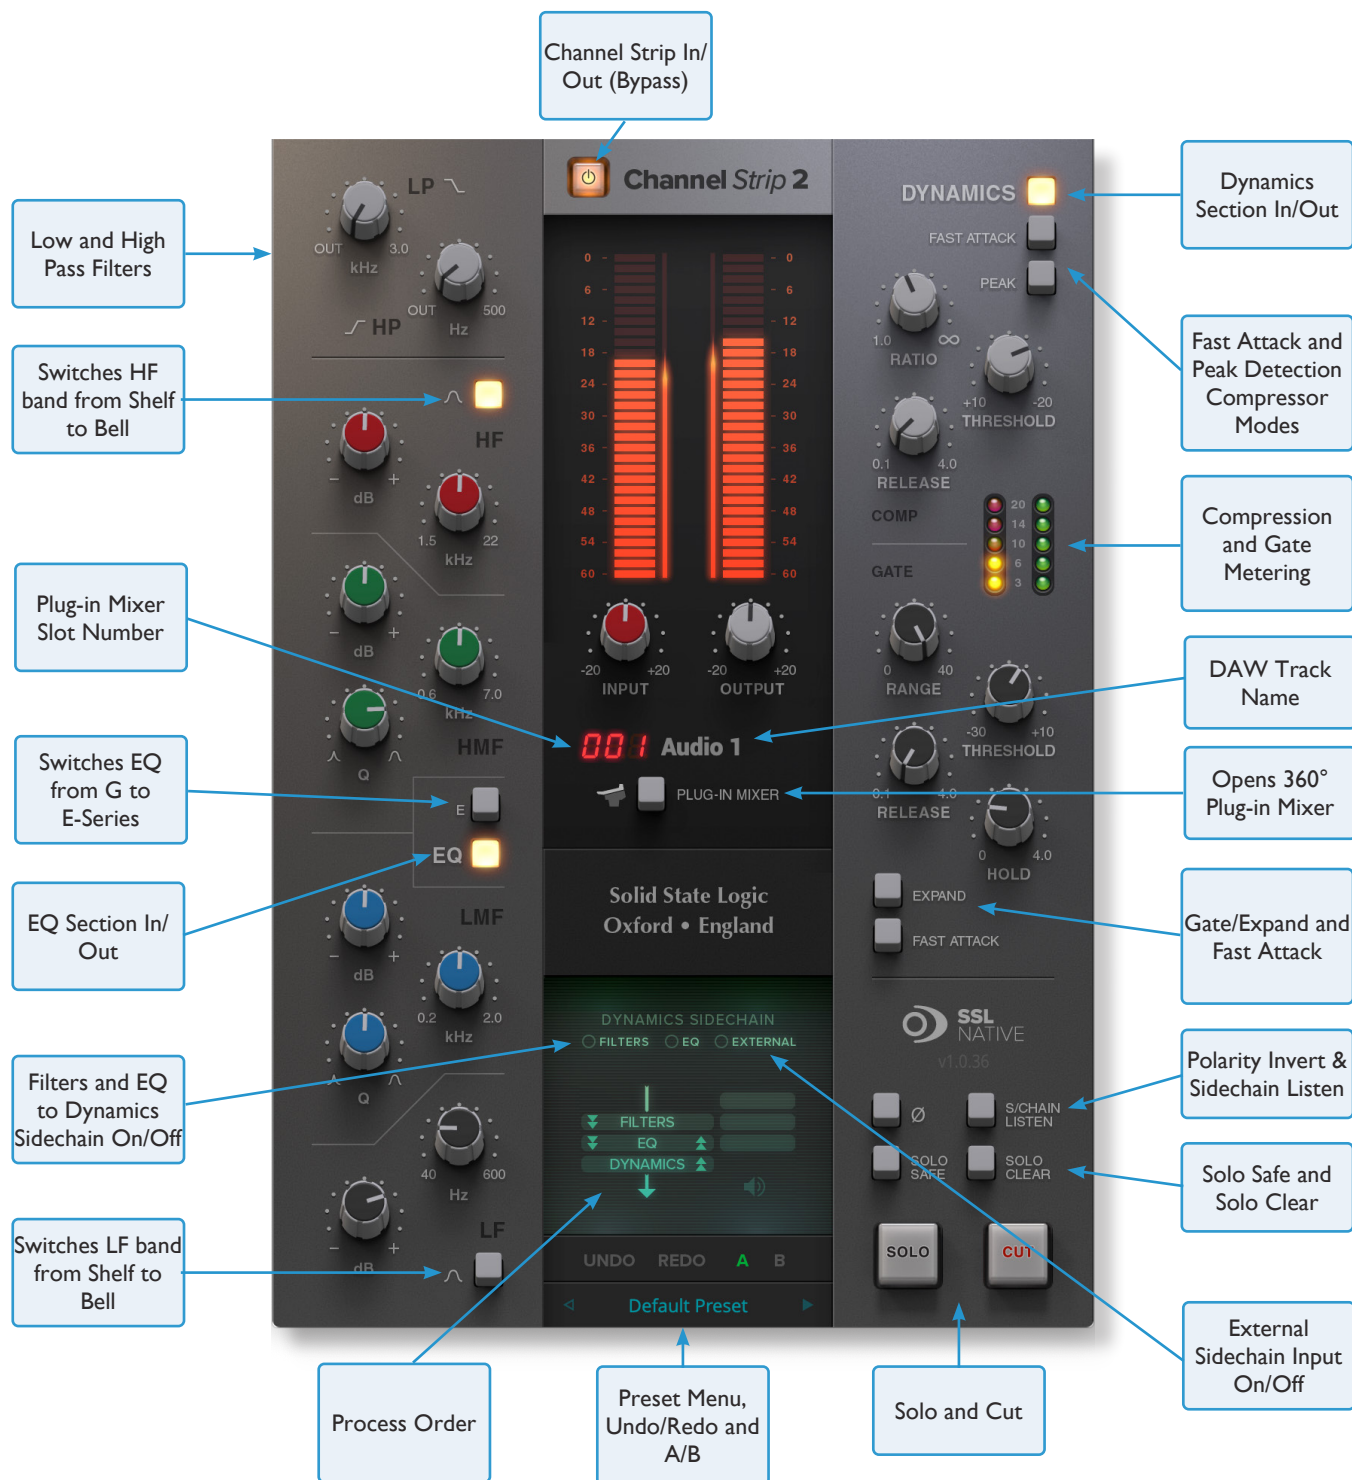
Channel Strip In/ Out (Bypass)

Low and High Pass Filters

Switches HF band from Shelf to Bell

Plug-in Mixer Slot Number

Switches EQ from G to E-Series

EQ Section In/ Out

Filters and EQ to Dynamics Sidechain On/Off

Switches LF band from Shelf to Bell

Process Order

Preset Menu, Undo/Redo and A/B

Solo and Cut

Dynamics Section In/Out

Fast Attack and Peak Detection Compressor Modes

Compression and Gate Metering

DAW Track Name

Opens 360° Plug-in Mixer

Gate/Expand and Fast Attack

Polarity Invert & Sidechain Listen

Solo Safe and Solo Clear

External Sidechain Input On/Off

Channel Strip 2

LP
OUT 3.0
kHz
OUT 500
Hz
HP
HF
dB
1.5 22
kHz
dB
0.6 7.0
kHz
Q
HMF
E
EQ
LMF
dB
0.2 2.0
kHz
Q
40 600
Hz
dB
LF

0 6 12 18 24 30 36 42 48 54 60
0 6 12 18 24 30 36 42 48 54 60
-20 +20
INPUT
-20 +20
OUTPUT
001 Audio 1
PLUG-IN MIXER
Solid State Logic
Oxford • England
DYNAMICS SIDECHAIN
FILTERS EQ EXTERNAL
FILTERS
EQ
DYNAMICS
UNDO REDO A B
Default Preset

DYNAMICS
FAST ATTACK
PEAK
1.0 ∞
RATIO
+10 -20
THRESHOLD
0.1 4.0
RELEASE
COMP
20 14 10 6 3
GATE
0 40
RANGE
-30 +10
THRESHOLD
0.1 4.0
RELEASE
0 4.0
HOLD
EXPAND
FAST ATTACK
SSL NATIVE
v1.0.36
Ø
S/CHAIN LISTEN
SOLO SAFE
SOLO CLEAR
SOLO
CUT